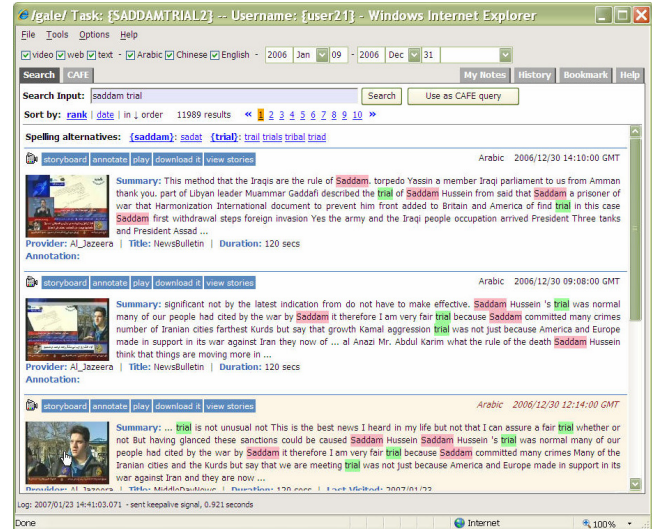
/gale/ Task: {SADDAMTRIAL2} -- Username: {user21} - Windows Internet Explorer

File Tools Options Help

video web text - Arabic Chinese English - 2006 Jan 09 - 2006 Dec 31

Search CAFE My Notes History Bookmark Help

Search Input: saddam trial Search Use as CAFE query

Sort by: rank | date | in ↓ order 11989 results « 1 2 3 4 5 6 7 8 9 10 »

Spelling alternatives: {saddam}: sadat {trial}: trail trials tribal triad

storyboard annotate play download it view stories Arabic 2006/12/30 14:10:00 GMT

Summary: This method that the Iraqis are the rule of Saddam. torpedo Yassin a member Iraqi parliament to us from Amman thank you. part of Libyan leader Muammar Gaddafi declared the trial of Saddam Hussein from said that Saddam a prisoner of war that Harmonization International document to prevent him front added to Britain and America of find trial in this case Saddam first withdrawal steps foreign invasion Yes the army and the Iraqi people occupation arrived President Three tanks and President Assad ...

Provider: Al_Jazeera | Title: NewsBulletin | Duration: 120 secs

Annotation:

storyboard annotate play download it view stories Arabic 2006/12/30 09:08:00 GMT

Summary: significant not by the latest indication from do not have to make effective. Saddam Hussein 's trial was normal many of our people had cited by the war by Saddam it therefore I am very fair trial because Saddam committed many crimes number of Iranian cities farthest Kurds but say that growth Kamal aggression trial was not just because America and Europe made in support in its war against Iran they now of ... al Anazi Mr. Abdul Karim what the rule of the death Saddam Hussein think that things are moving more in ...

Provider: Al_Jazeera | Title: NewsBulletin | Duration: 120 secs

Annotation:

storyboard annotate play download it view stories Arabic 2006/12/30 12:14:00 GMT

Summary: ... trial is not unusual not This is the best news I heard in my life but not that I can assure a fair trial whether or not But having glanced these sanctions could be caused Saddam Hussein Saddam Hussein 's trial was normal many of our people had cited by the war by Saddam it therefore I am very fair trial because Saddam committed many crimes Many of the Iranian cities and the Kurds but say that we are meeting trial was not just because America and Europe made in support in its war against Iran and they are now ...

Provider: Al_Jazeera | Title: MiddleDayNews | Duration: 120 secs | Last Visited: 2007/01/23

Log: 2007/01/23 14:41:03.071 - sent keepalive signal, 0.921 seconds

Done Internet 100%